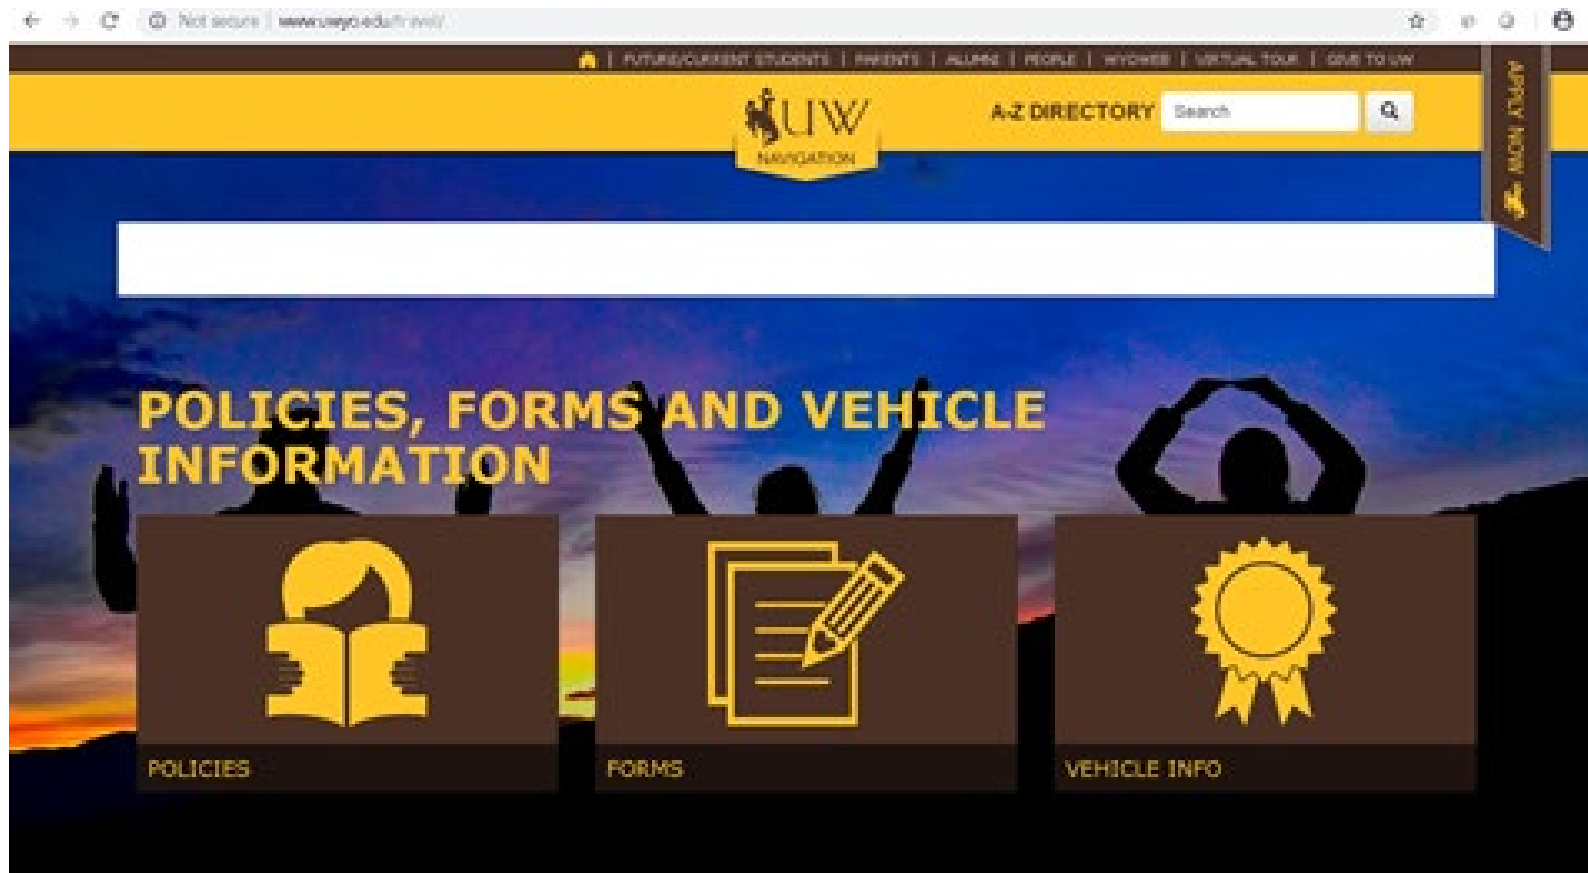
Not secure | www.uwyo.edu/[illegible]

| FUTURE/CURRENT STUDENTS | PARENTS | ALUMNI | PEOPLE | WYOMING | VIRTUAL TOUR | GIVE TO UW

UW NAVIGATION

A-Z DIRECTORY Search

APPLY NOW

POLICIES, FORMS AND VEHICLE INFORMATION

POLICIES

FORMS

VEHICLE INFO